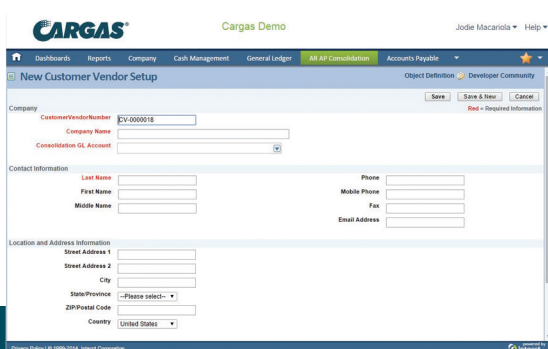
CARGAS®

Cargas Demo

Jodie Macariola ▾ Help ▾

Dashboards Reports Company Cash Management General Ledger AR AP Consolidation Accounts Payable

New Customer Vendor Setup

Object Definition Developer Community

Save Save & New Cancel

Company

Red = Required Information

CustomerVendorNumber CV-0000018

Company Name

Consolidation GL Account

Contact Information

Last Name

Phone

First Name

Mobile Phone

Middle Name

Fax

Email Address

Location and Address Information

Street Address 1

Street Address 2

City

State/Province --Please select-- ▾

ZIP/Postal Code

Country United States ▾

Privacy Policy | © 1999-2014, Intacct Corporation

powered by Intacct